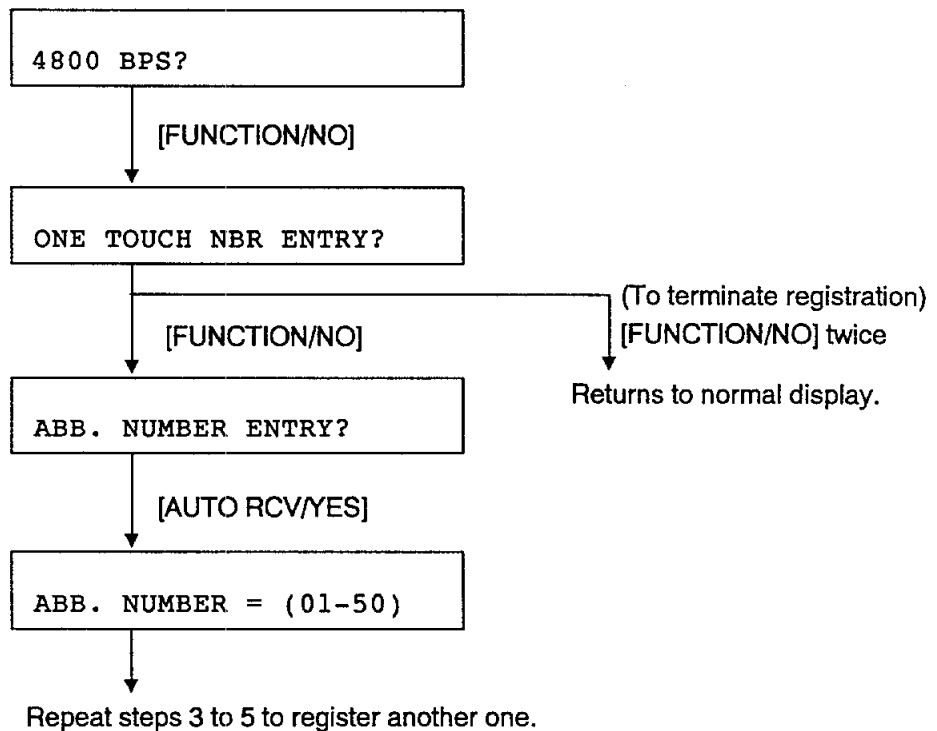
4800 BPS?

[FUNCTION/NO]

ONE TOUCH NBR ENTRY?

(To terminate registration)
[FUNCTION/NO] twice

Returns to normal display.

[FUNCTION/NO]

ABB. NUMBER ENTRY?

[AUTO RCV/YES]

ABB. NUMBER = (01-50)

Repeat steps 3 to 5 to register another one.